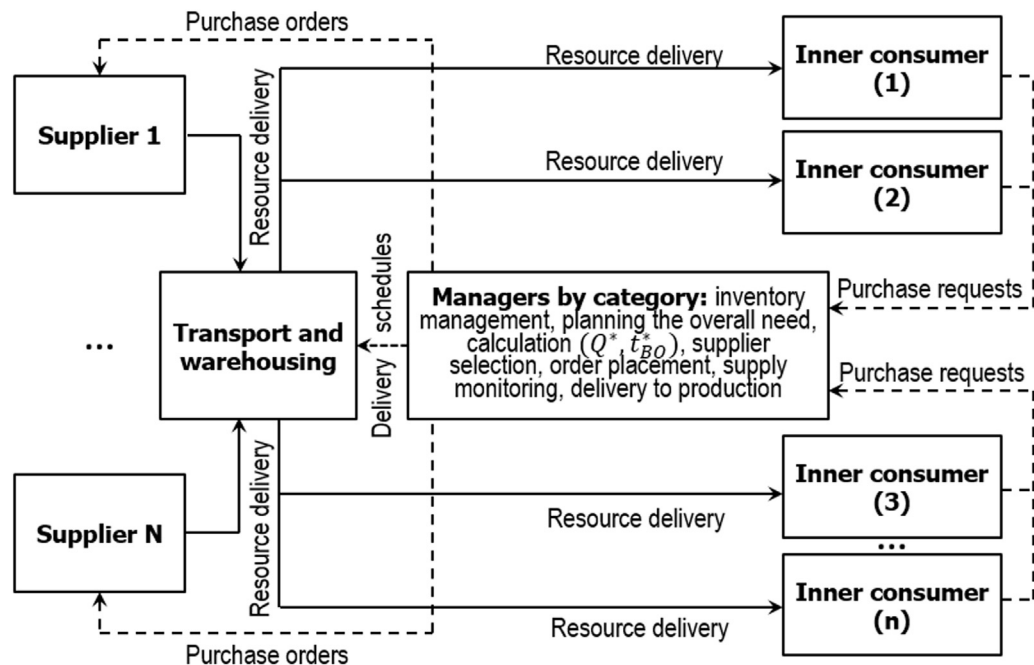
Purchase orders

Supplier 1

Resource delivery

Resource delivery

Inner consumer (1)

Resource delivery

Inner consumer (2)

Delivery schedules

...

Transport and warehousing

Managers by category: inventory management, planning the overall need, calculation $(Q^*, t^*_{BO})$, supplier selection, order placement, supply monitoring, delivery to production

Purchase requests

Purchase requests

Supplier N

Resource delivery

Resource delivery

Inner consumer (3)

...

Resource delivery

Inner consumer (n)

Purchase orders